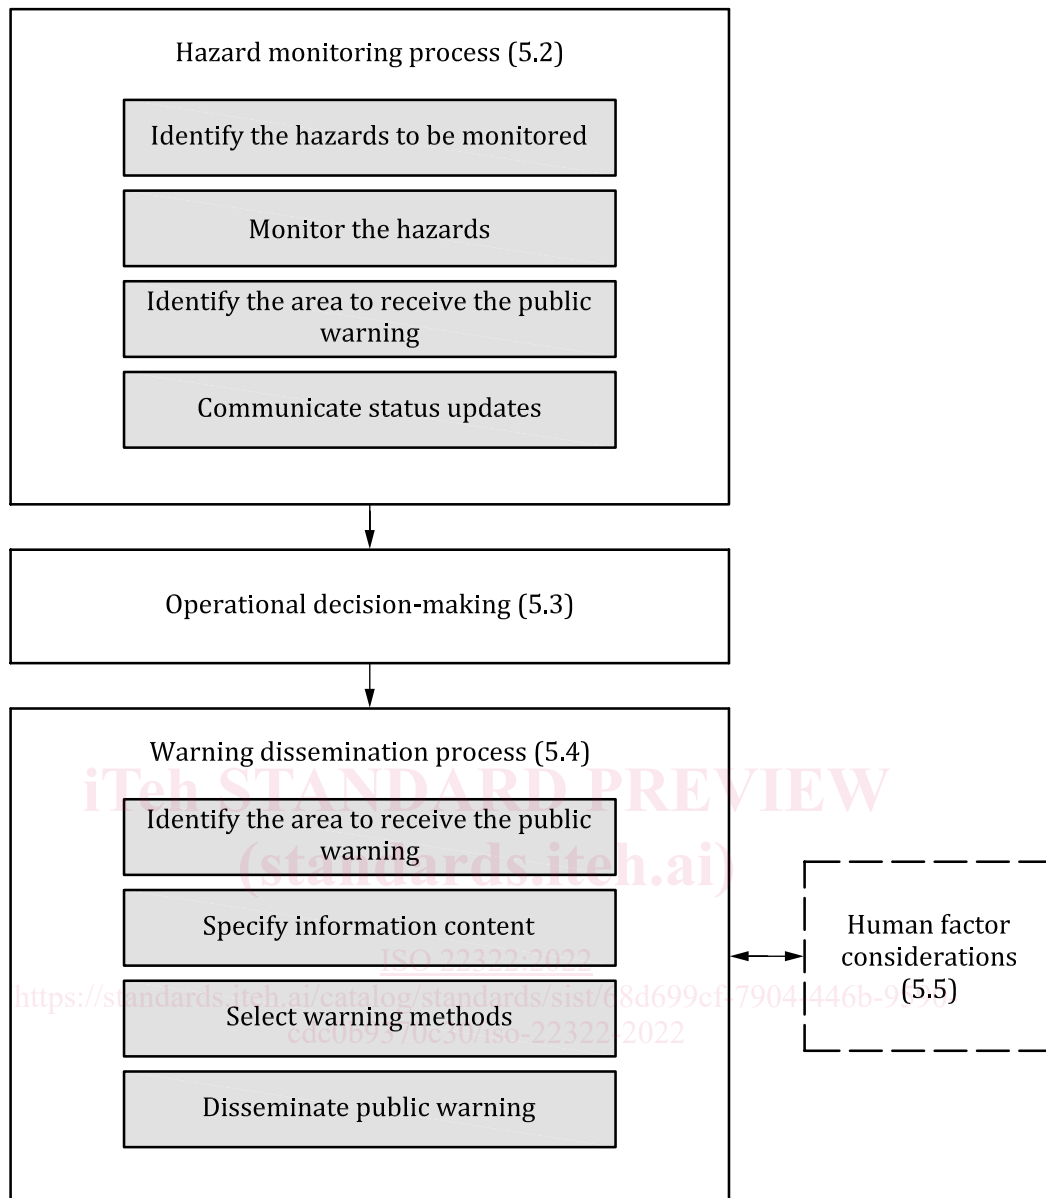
Hazard monitoring process (5.2)

Identify the hazards to be monitored

Monitor the hazards

Identify the area to receive the public warning

Communicate status updates

Operational decision-making (5.3)

Warning dissemination process (5.4)

iTeh STANDARD PREVIEW

Identify the area to receive the public warning

(standards.iteh.ai)

Specify information content

ISO 22322:2022

https://standards.iteh.ai/catalog/standards/sist/68d699cf-7904-446b-9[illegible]

Select warning methods

cdc0b9370e30/iso-22322-2022

Disseminate public warning

Human factor considerations (5.5)